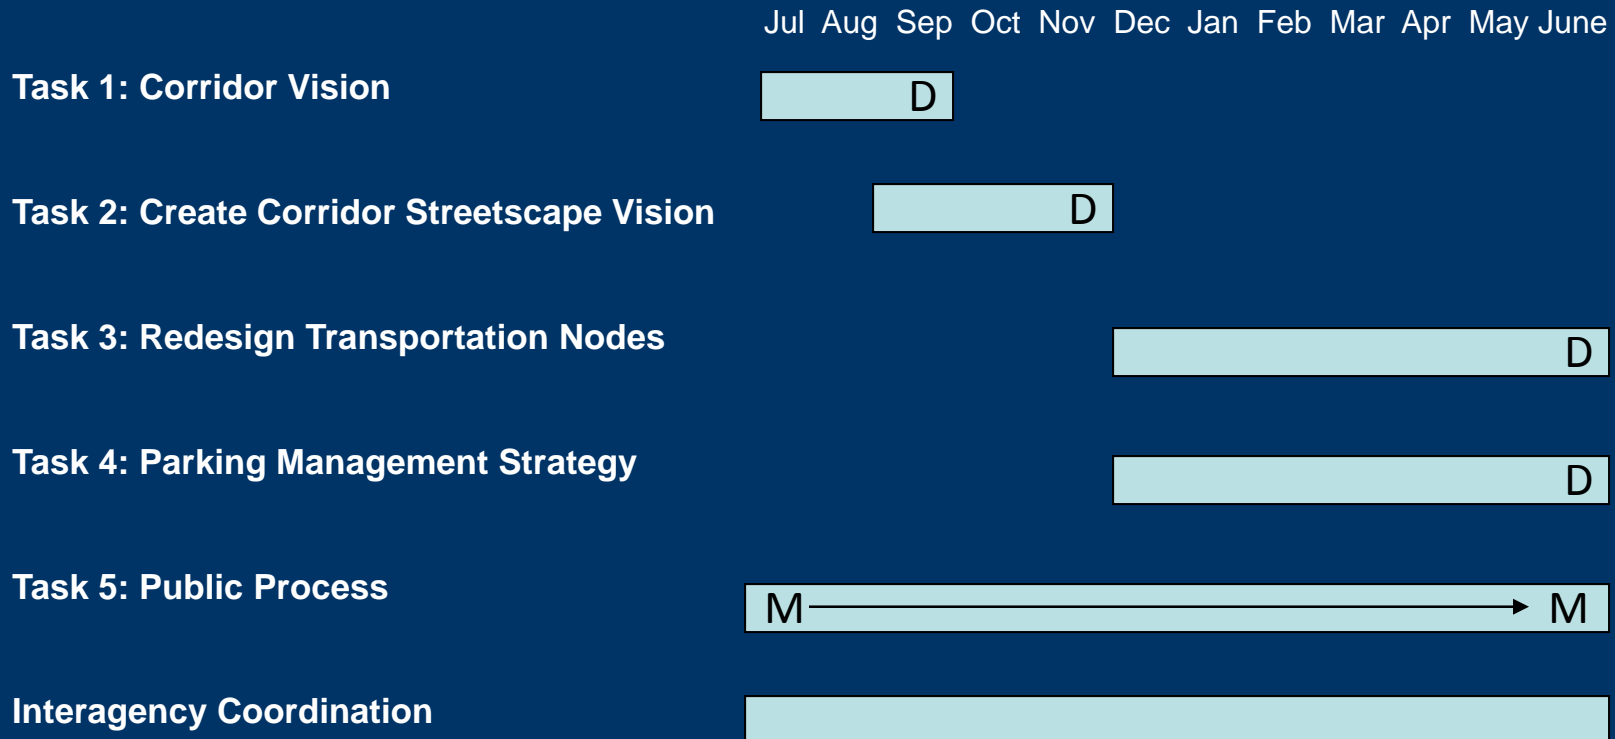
Jul Aug Sep Oct Nov Dec Jan Feb Mar Apr May June

Task 1: Corridor Vision

D

Task 2: Create Corridor Streetscape Vision

D

Task 3: Redesign Transportation Nodes

D

Task 4: Parking Management Strategy

D

Task 5: Public Process

M M

Interagency Coordination